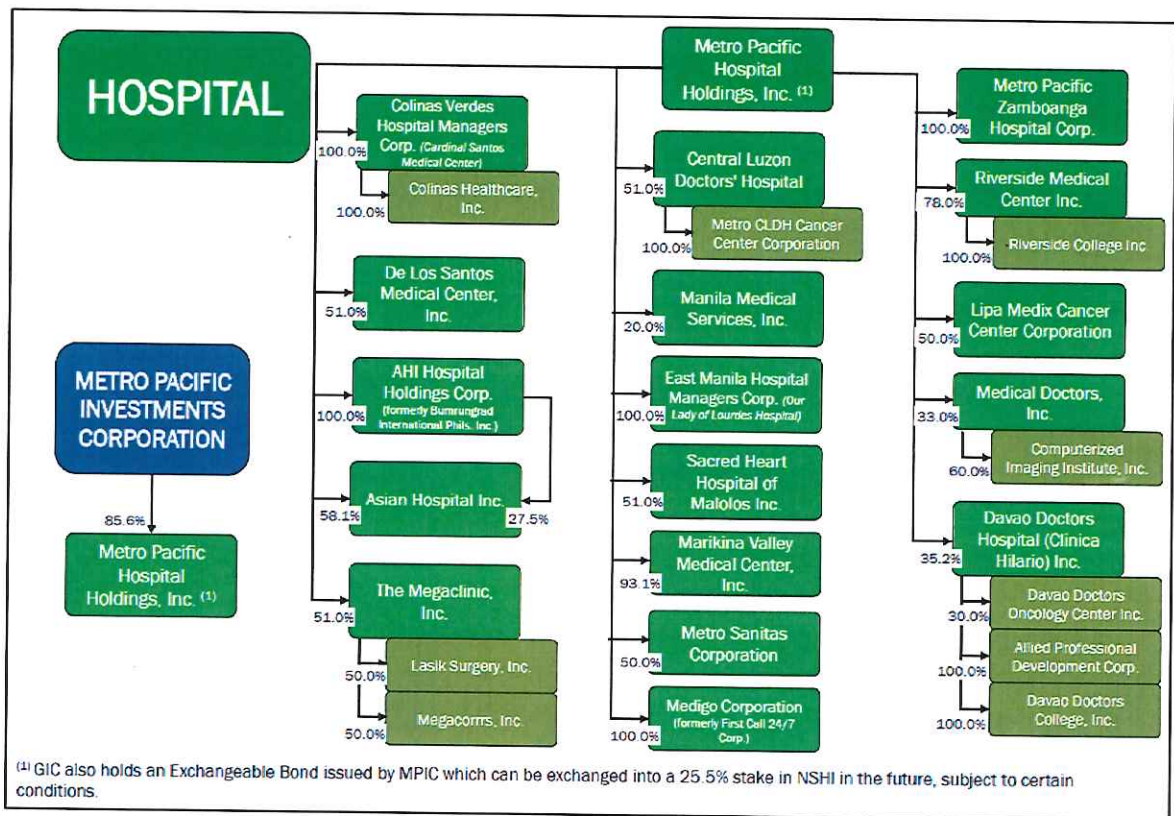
HOSPITAL

METRO PACIFIC INVESTMENTS CORPORATION

85.6%

Metro Pacific Hospital Holdings, Inc. $^{(1)}$

Metro Pacific Hospital Holdings, Inc. $^{(1)}$

100.0% Colinas Verdes Hospital Managers Corp. (Cardinal Santos Medical Center)

100.0% Colinas Healthcare, Inc.

51.0% De Los Santos Medical Center, Inc.

100.0% AHI Hospital Holdings Corp. (formerly Bumrungrad International Phils. Inc.)

58.1% Asian Hospital Inc. 27.5%

51.0% The Megaclinic, Inc.

50.0% Lasik Surgery, Inc.

50.0% Megacorrns, Inc.

51.0% Central Luzon Doctors' Hospital

100.0% Metro CLDH Cancer Center Corporation

20.0% Manila Medical Services, Inc.

100.0% East Manila Hospital Managers Corp. (Our Lady of Lourdes Hospital)

51.0% Sacred Heart Hospital of Malolos Inc.

93.1% Marikina Valley Medical Center, Inc.

50.0% Metro Sanitas Corporation

100.0% Medigo Corporation (formerly First Call 24/7 Corp.)

100.0% Metro Pacific Zamboanga Hospital Corp.

78.0% Riverside Medical Center Inc.

100.0% Riverside College Inc.

50.0% Lipa Medix Cancer Center Corporation

33.0% Medical Doctors, Inc.

60.0% Computerized Imaging Institute, Inc.

35.2% Davao Doctors Hospital (Clinica Hilario) Inc.

30.0% Davao Doctors Oncology Center Inc.

100.0% Allied Professional Development Corp.

100.0% Davao Doctors College, Inc.

$^{(1)}$ GIC also holds an Exchangeable Bond issued by MPIC which can be exchanged into a 25.5% stake in NSHI in the future, subject to certain conditions.